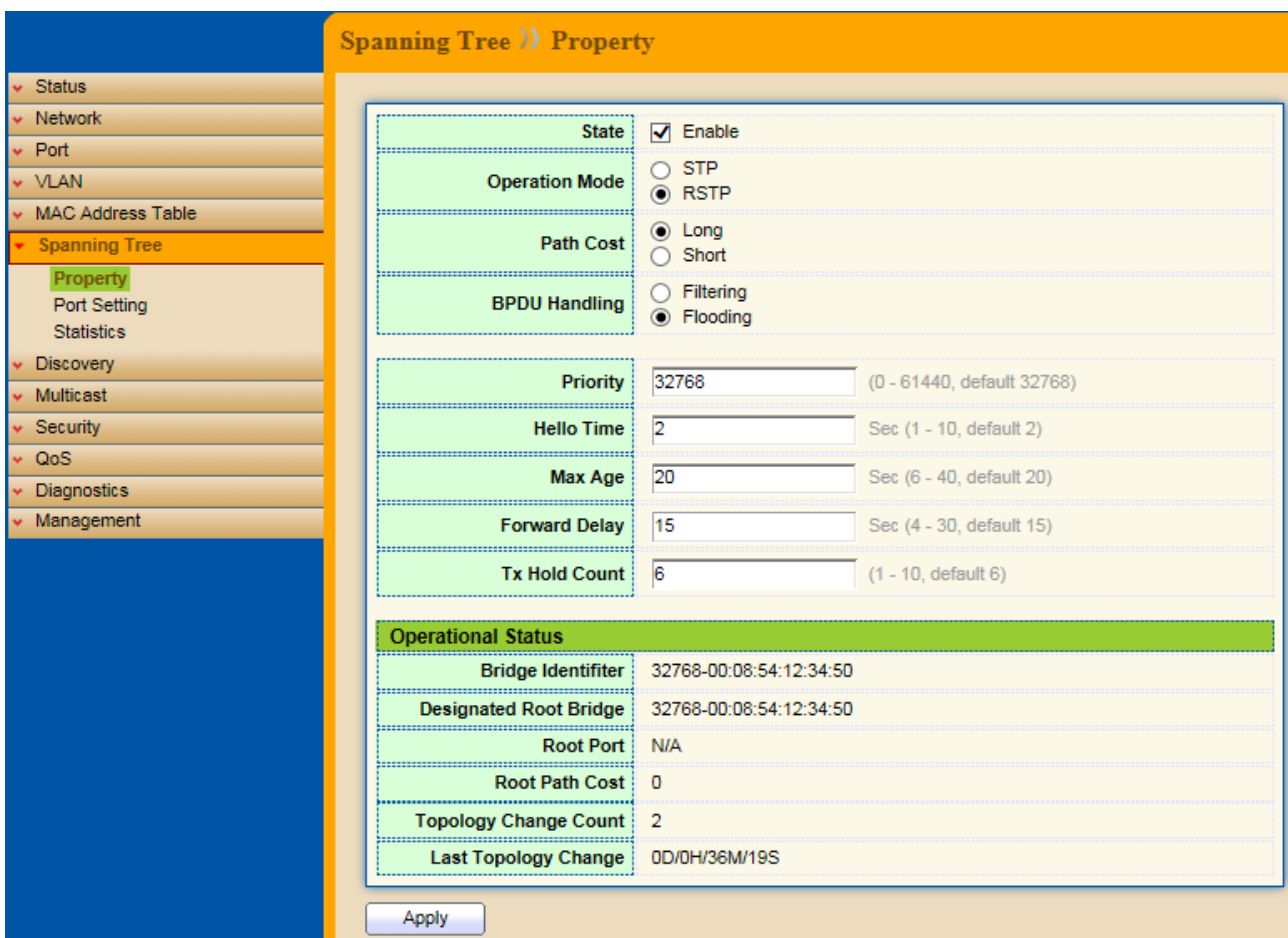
Status
Network
Port
VLAN
MAC Address Table
Spanning Tree
Property
Port Setting
Statistics
Discovery
Multicast
Security
QoS
Diagnostics
Management

Spanning Tree » Property

| | |
|---|---|
| State | Enable |
| Operation Mode | STP RSTP |
| Path Cost | Long Short |
| BPDU Handling | Filtering Flooding |

| | | |
|---|---|---|
| Priority | 32768 | (0 - 61440, default 32768) |
| Hello Time | 2 | Sec (1 - 10, default 2) |
| Max Age | 20 | Sec (6 - 40, default 20) |
| Forward Delay | 15 | Sec (4 - 30, default 15) |
| Tx Hold Count | 6 | (1 - 10, default 6) |

Operational Status

| | |
|---|---|
| Bridge Identifiter | 32768-00:08:54:12:34:50 |
| Designated Root Bridge | 32768-00:08:54:12:34:50 |
| Root Port | N/A |
| Root Path Cost | 0 |
| Topology Change Count | 2 |
| Last Topology Change | 0D/0H/36M/19S |

Apply